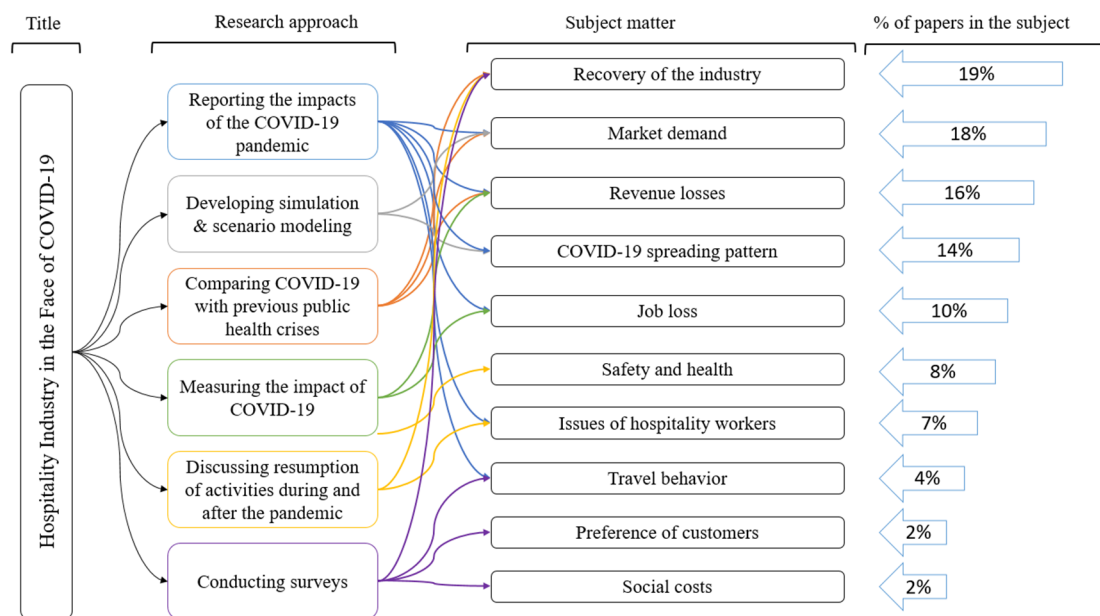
Title

Research approach

Subject matter

% of papers in the subject

Hospitality Industry in the Face of COVID-19

Reporting the impacts of the COVID-19 pandemic

Developing simulation & scenario modeling

Comparing COVID-19 with previous public health crises

Measuring the impact of COVID-19

Discussing resumption of activities during and after the pandemic

Conducting surveys

Recovery of the industry

Market demand

Revenue losses

COVID-19 spreading pattern

Job loss

Safety and health

Issues of hospitality workers

Travel behavior

Preference of customers

Social costs

19%

18%

16%

14%

10%

8%

7%

4%

2%

2%